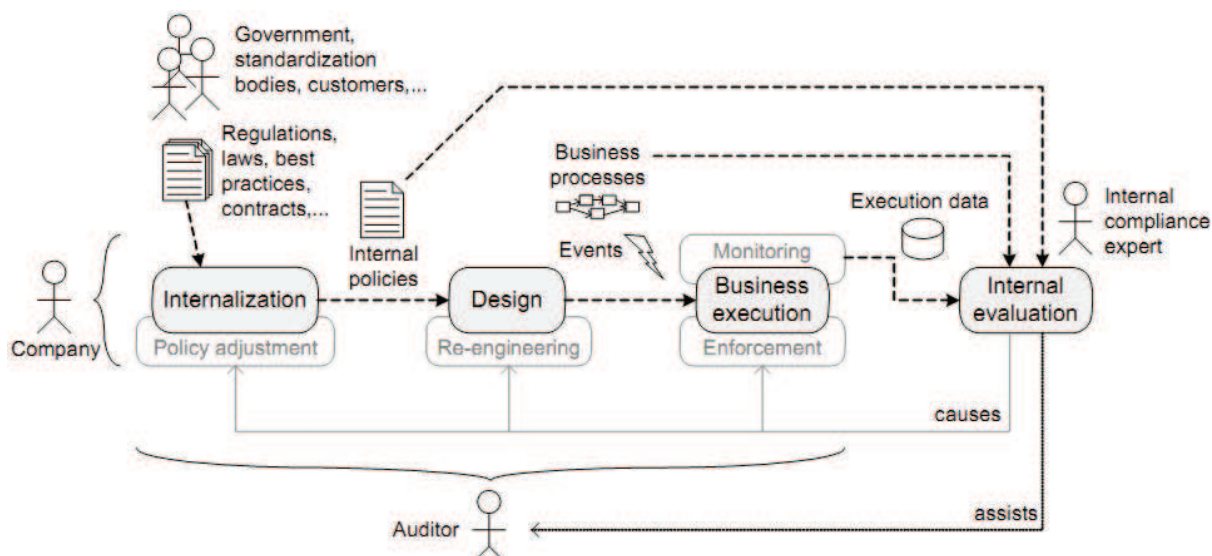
Government, standardization bodies, customers,...

Regulations, laws, best practices, contracts,...

Business processes

Execution data

Internal compliance expert

Internal policies

Events

Monitoring

Company

Internalization

Design

Business execution

Internal evaluation

Policy adjustment

Re-engineering

Enforcement

causes

Auditor

assists